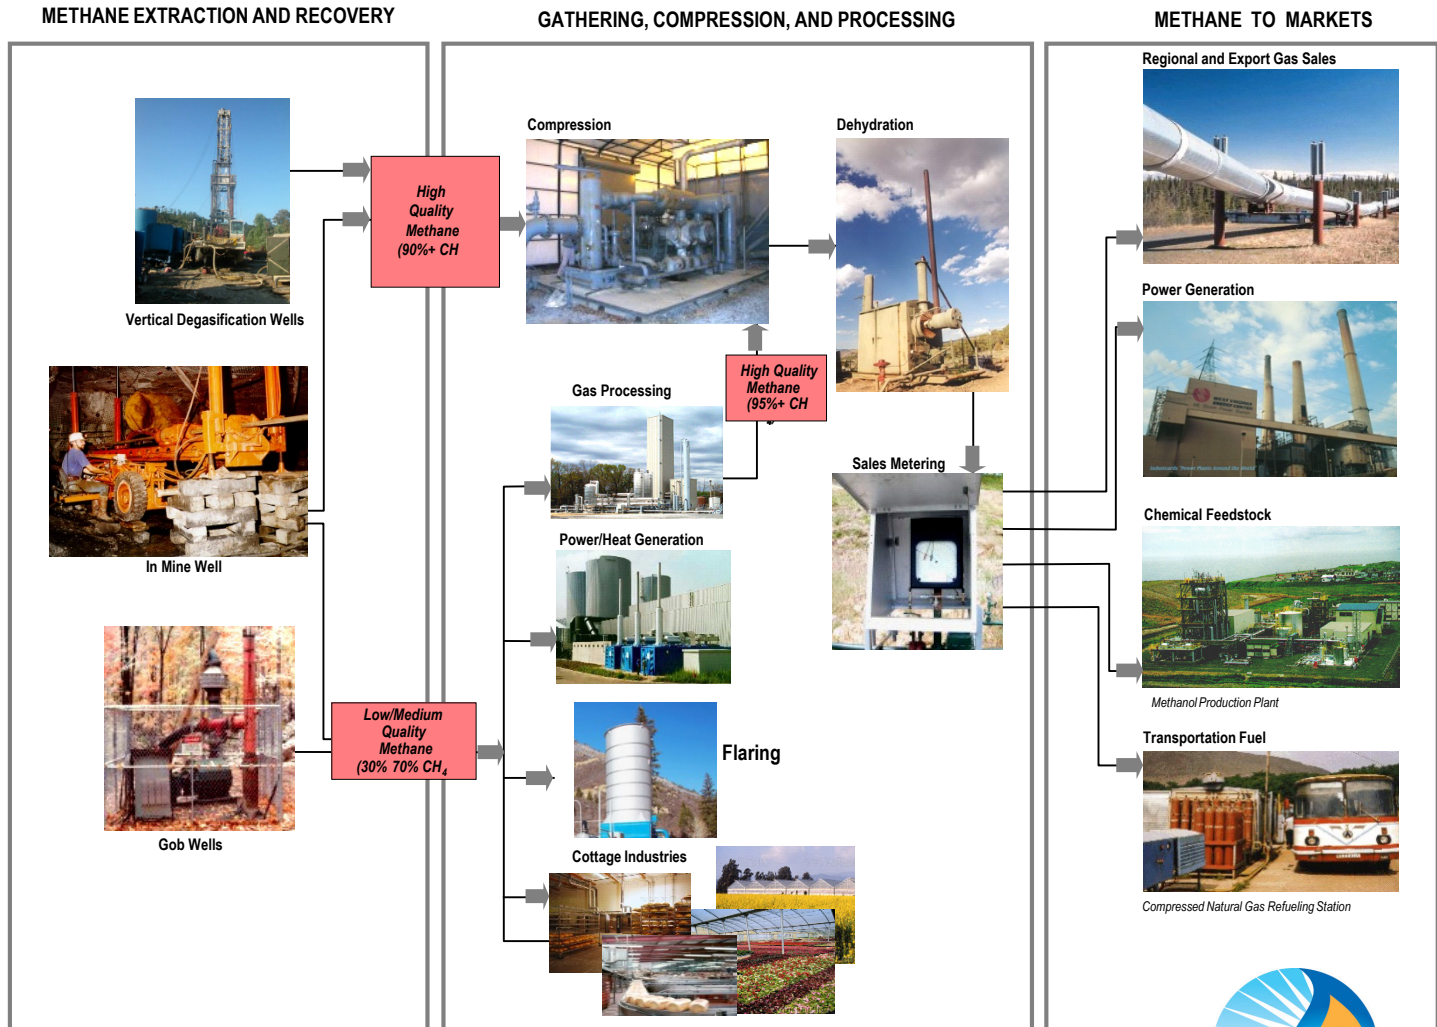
METHANE EXTRACTION AND RECOVERY

GATHERING, COMPRESSION, AND PROCESSING

METHANE TO MARKETS

Vertical Degasification Wells

In Mine Well

Gob Wells

High Quality Methane (90%+ CH

Low/Medium Quality Methane (30% 70% $CH_4$

Compression

Dehydration

High Quality Methane (95%+ CH

Gas Processing

Power/Heat Generation

Flaring

Cottage Industries

Sales Metering

Regional and Export Gas Sales

Power Generation

Chemical Feedstock

Methanol Production Plant

Transportation Fuel

Compressed Natural Gas Refueling Station